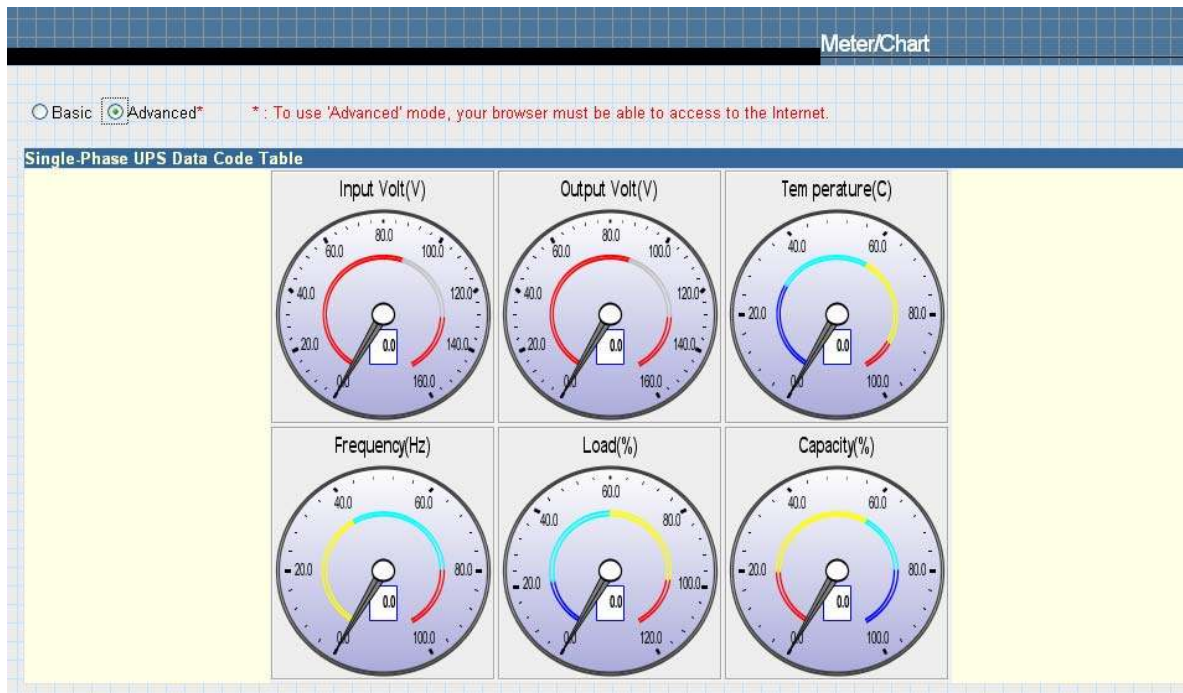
Meter/Chart

Basic Advanced* *: To use 'Advanced' mode, your browser must be able to access to the Internet.

Single-Phase UPS Data Code Table

Input Volt(V)
0.0 20.0 40.0 60.0 80.0 100.0 120.0 140.0 160.0
0.0

Output Volt(V)
0.0 20.0 40.0 60.0 80.0 100.0 120.0 140.0 160.0
0.0

Tem perature(C)
0.0 20.0 40.0 60.0 80.0 100.0
0.0

Frequency(Hz)
0.0 20.0 40.0 60.0 80.0 100.0
0.0

Load(%)
0.0 20.0 40.0 60.0 80.0 100.0 120.0
0.0

Capacity(%)
0.0 20.0 40.0 60.0 80.0 100.0
0.0